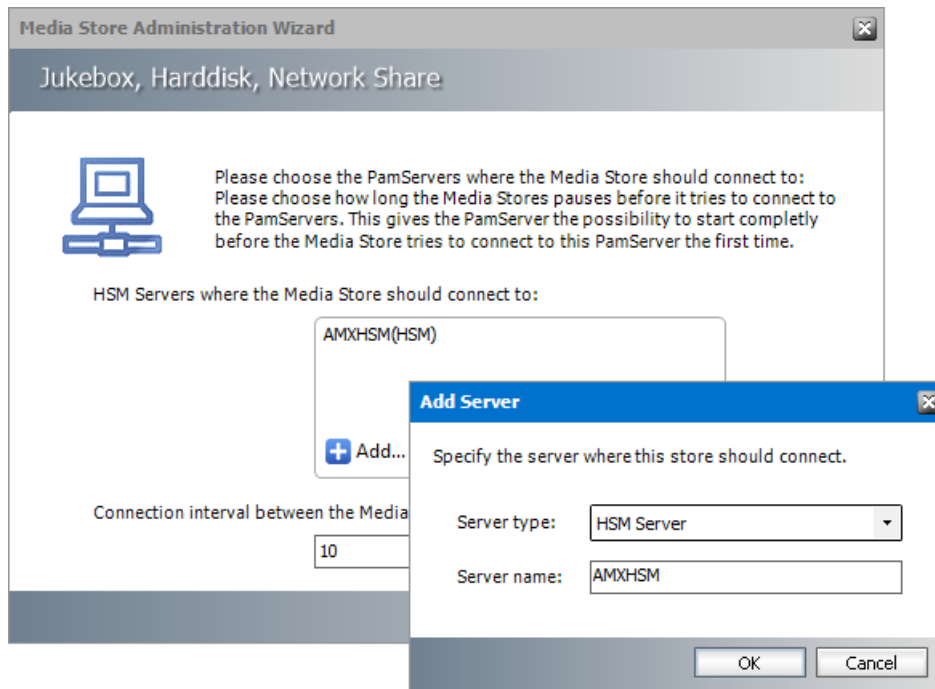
Media Store Administration Wizard

Jukebox, Harddisk, Network Share

Please choose the PamServers where the Media Store should connect to: Please choose how long the Media Stores pauses before it tries to connect to the PamServers. This gives the PamServer the possibility to start completly before the Media Store tries to connect to this PamServer the first time.

HSM Servers where the Media Store should connect to:

AMXHSM(HSM)

Add...

Connection interval between the Media

10

Add Server

Specify the server where this store should connect.

Server type: HSM Server

Server name: AMXHSM

OK Cancel